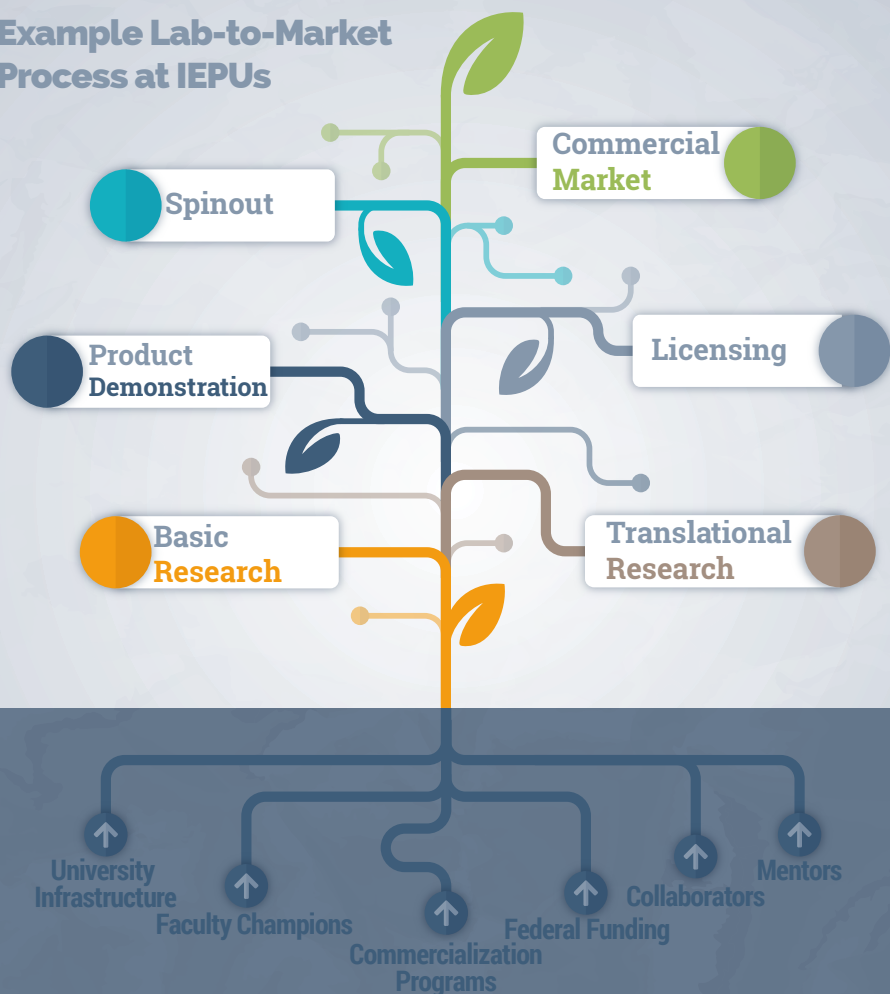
Example Lab-to-Market Process at IEPUs

Commercial Market

Spinout

Licensing

Product Demonstration

Basic Research

Translational Research

University Infrastructure

Faculty Champions

Commercialization Programs

Federal Funding

Collaborators

Mentors